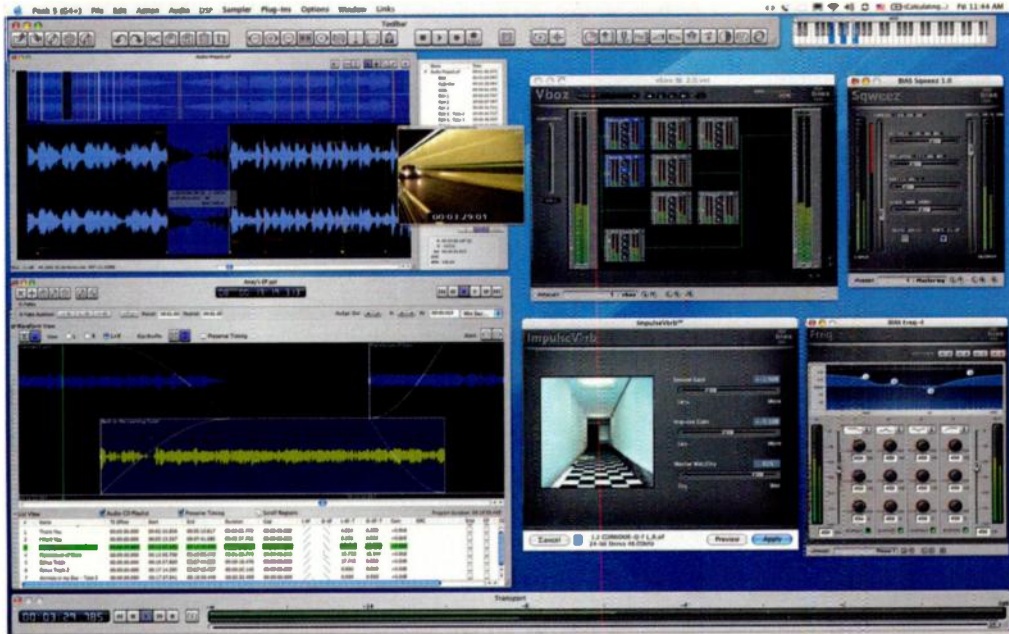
Peak 5 (64+) File Edit Action Audio DSP Sampler Plug-ins Options Window Links

Fri 11:44 AM

Toolbar

Audio Playlist

Vbox

Vbox SE 2.0.ml

BIAS Sqweez 1.0

Sqweez

00:03:29:01

Mastering

ImpulseVerb

ImpulseVerb

BIAS Freq 4

Freq

Cancel

Preview

Apply

Audio CD Playlist

Preserve Timing

Scroll Reports

Transport

00:03:29.385